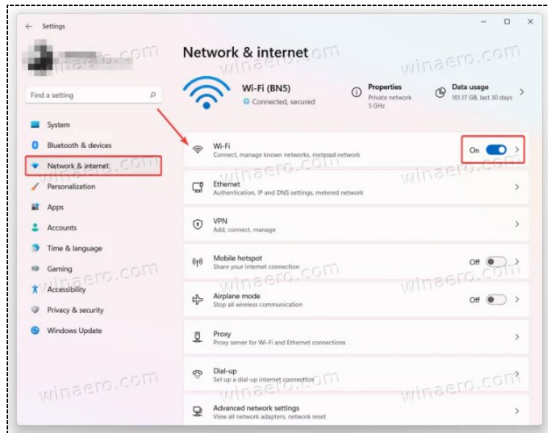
Settings

Find a setting

System
Bluetooth & devices
Network & internet
Personalization
Apps
Accounts
Time & language
Gaming
Accessibility
Privacy & security
Windows Update

Network & internet

Wi-Fi (BN5)
Connected, secured

Properties
Private network
5 GHz

Data usage
101.17 GB, last 30 days

Wi-Fi
Connect, manage known networks, metered network
On

Ethernet
Authentication, IP and DNS settings, metered network

VPN
Add, connect, manage

Mobile hotspot
Share your internet connection
Off

Airplane mode
Stop all wireless communication
Off

Proxy
Proxy server for Wi-Fi and Ethernet connections

Dial-up
Set up a dial-up internet connection

Advanced network settings
View all network adapters, network reset

winaero.com